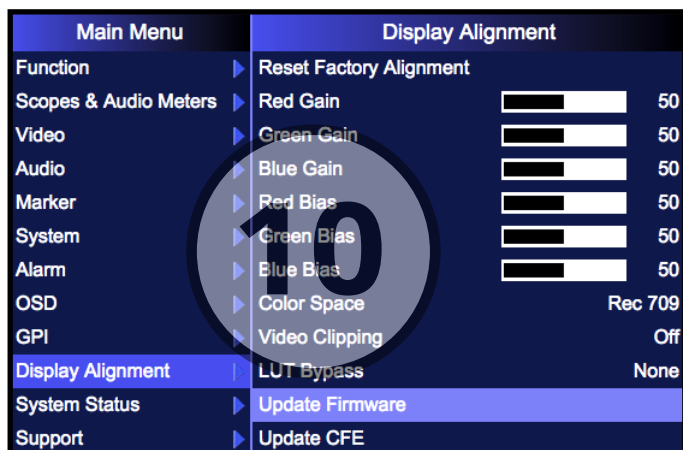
Main Menu
Function
Scopes & Audio Meters
Video
Audio
Marker
System
Alarm
OSD
GPI
Display Alignment
System Status
Support

Display Alignment
Reset Factory Alignment
Red Gain 50
Green Gain 50
Blue Gain 50
Red Bias 50
Green Bias 50
Blue Bias 50
Color Space Rec 709
Video Clipping Off
LUT Bypass None
Update Firmware
Update CFE

10